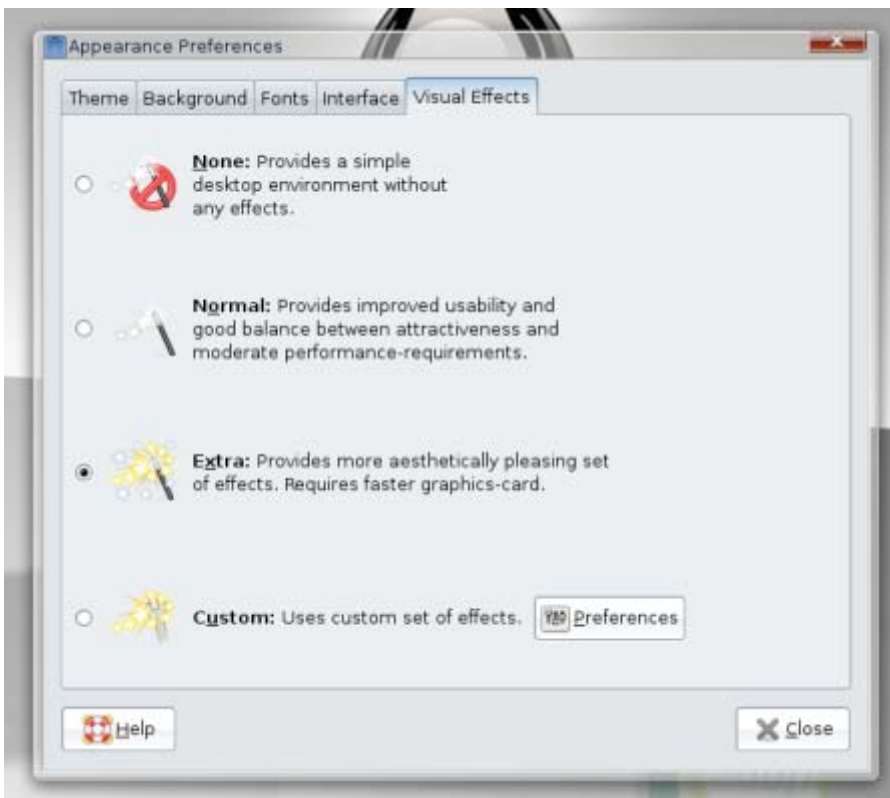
Appearance Preferences

Theme | Background | Fonts | Interface | Visual Effects

None: Provides a simple desktop environment without any effects.

Normal: Provides improved usability and good balance between attractiveness and moderate performance-requirements.

Extra: Provides more aesthetically pleasing set of effects. Requires faster graphics-card.

Custom: Uses custom set of effects. Preferences

Help

Close